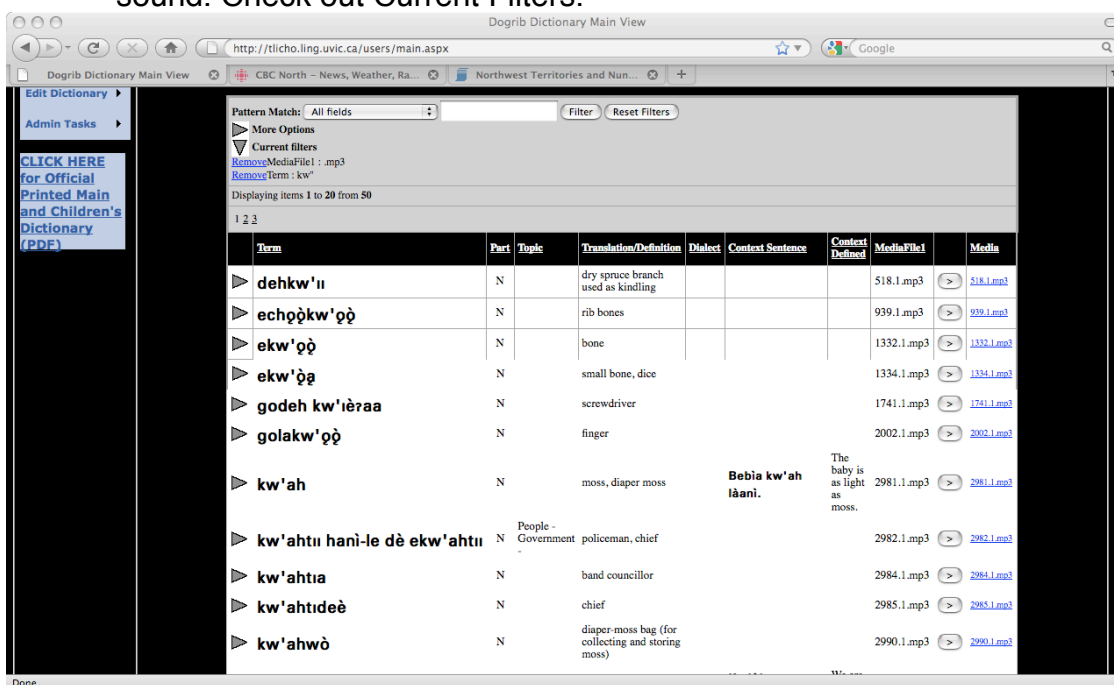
sound. Check out Current Filters.

Dogrib Dictionary Main View

http://tlicho.ling.uvic.ca/users/main.aspx

Google

Dogrib Dictionary Main View

CBC North – News, Weather, Ra...

Northwest Territories and Nun...

Edit Dictionary

Admin Tasks

CLICK HERE for Official Printed Main and Children's Dictionary (PDF)

Pattern Match: All fields

Filter

Reset Filters

More Options

Current filters

RemoveMediaFile1 : .mp3

RemoveTerm : kw'

Displaying items 1 to 20 from 50

1 2 3

| Term | Part | Topic | Translation/Definition | Dialect | Context Sentence | Context Defined | MediaFile1 | | Media |
|---|---|---|---|---|---|---|---|---|---|
| dehkw'ıı | N | | dry spruce branch used as kindling | | | | 518.1.mp3 | > | 518.1.mp3 |
| echo̜ò̜kw'o̜ò̜ | N | | rib bones | | | | 939.1.mp3 | > | 939.1.mp3 |
| ekw'o̜ò̜ | N | | bone | | | | 1332.1.mp3 | > | 1332.1.mp3 |
| ekw'ò̜a̜ | N | | small bone, dice | | | | 1334.1.mp3 | > | 1334.1.mp3 |
| godeh kw'ıèʔaa | N | | screwdriver | | | | 1741.1.mp3 | > | 1741.1.mp3 |
| golakw'o̜ò̜ | N | | finger | | | | 2002.1.mp3 | > | 2002.1.mp3 |
| kw'ah | N | | moss, diaper moss | | Bebia kw'ah làanì. | The baby is as light as moss. | 2981.1.mp3 | > | 2981.1.mp3 |
| kw'ahtıı hanì-le dè ekw'ahtıı | N | People - Government - | policeman, chief | | | | 2982.1.mp3 | > | 2982.1.mp3 |
| kw'ahtıa | N | | band councillor | | | | 2984.1.mp3 | > | 2984.1.mp3 |
| kw'ahtıdeè | N | | chief | | | | 2985.1.mp3 | > | 2985.1.mp3 |
| kw'ahwò | N | | diaper-moss bag (for collecting and storing moss) | | | | 2990.1.mp3 | > | 2990.1.mp3 |

Done